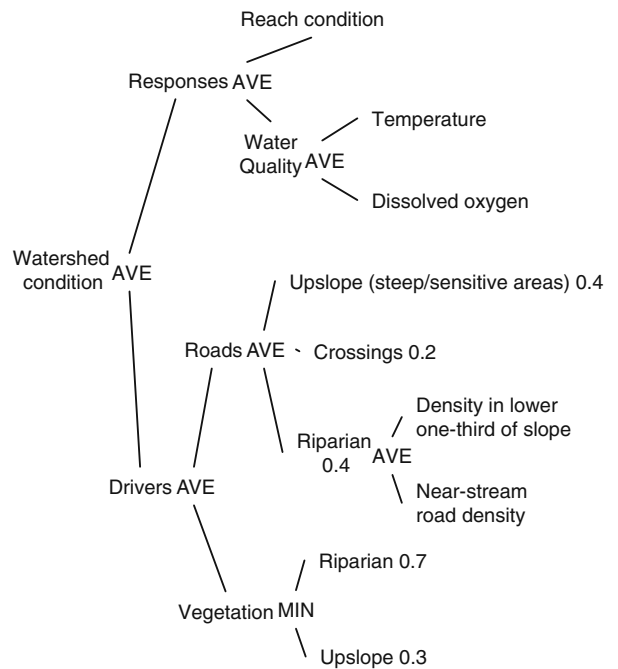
Reach condition

Responses AVE

Water Quality AVE

Temperature

Dissolved oxygen

Watershed condition AVE

Upslope (steep/sensitive areas) 0.4

Roads AVE

Crossings 0.2

Riparian 0.4 AVE

Density in lower one-third of slope

Near-stream road density

Drivers AVE

Riparian 0.7

Vegetation MIN

Upslope 0.3